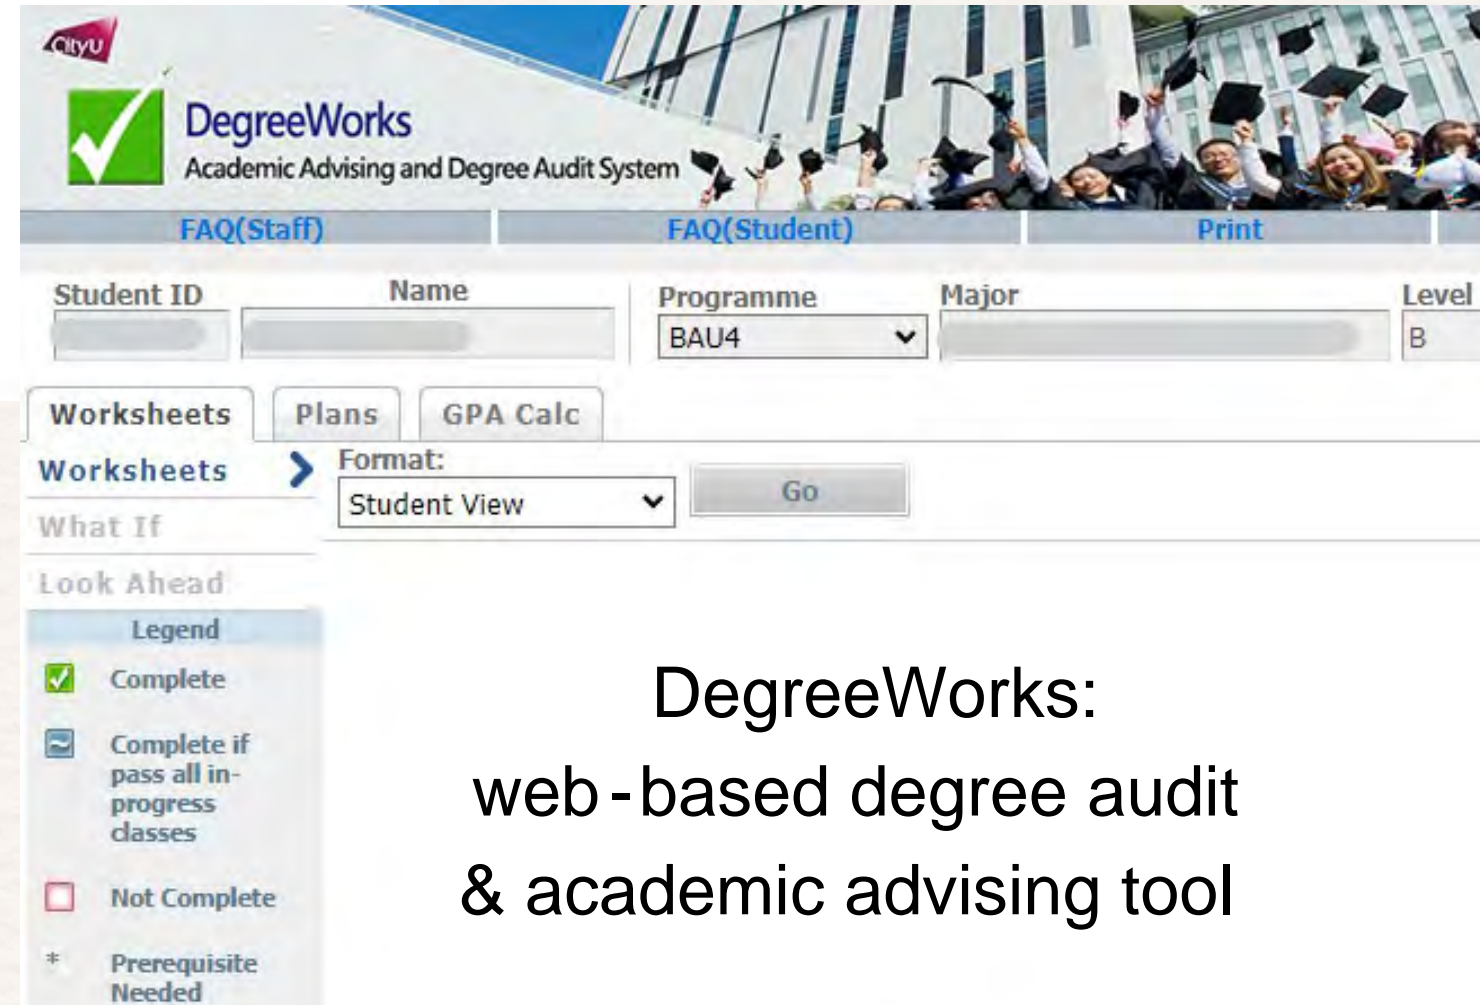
CityU

DegreeWorks
Academic Advising and Degree Audit System

FAQ(Staff) FAQ(Student) Print

Student ID
Name
Programme
BAU4
Major
Level
B

Worksheets Plans GPA Calc

Worksheets
What If
Look Ahead

Format:
Student View
Go

Legend
Complete
Complete if pass all in-progress classes
Not Complete
* Prerequisite Needed

DegreeWorks:
web-based degree audit
& academic advising tool